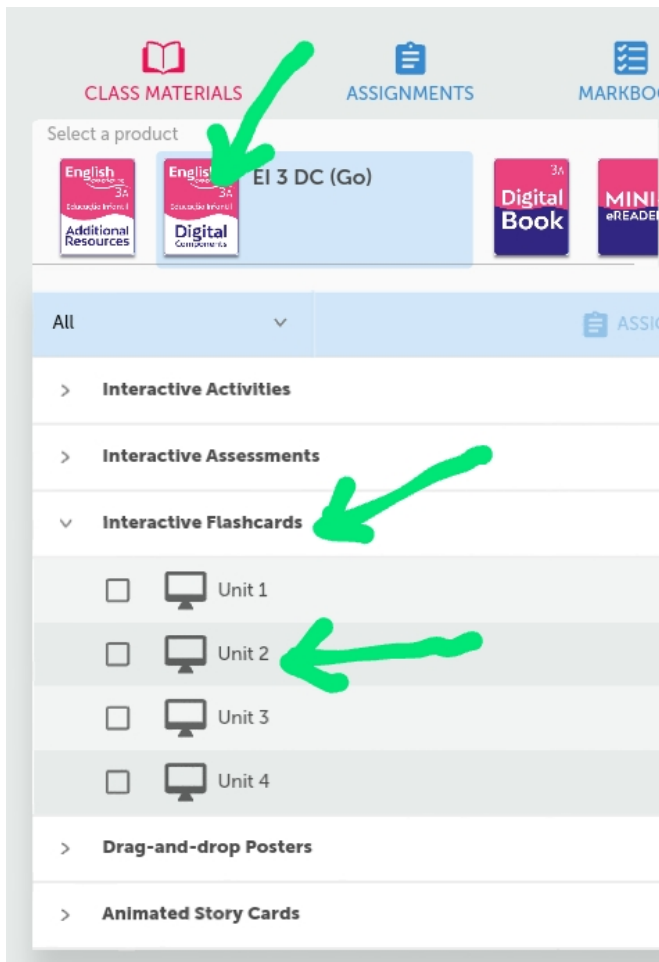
CLASS MATERIALS ASSIGNMENTS MARKBO

Select a product

English 3A Educação Infantil Additional Resources

English 3A Educação Infantil Digital Components

EI 3 DC (Go)

3A Digital Book

MINI eREADER

All

ASSI

> Interactive Activities

> Interactive Assessments

Interactive Flashcards

Unit 1

Unit 2

Unit 3

Unit 4

> Drag-and-drop Posters

> Animated Story Cards